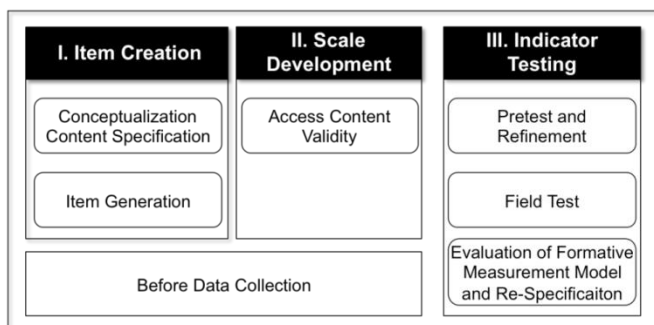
I. Item Creation

Conceptualization Content Specification

Item Generation

II. Scale Development

Access Content Validity

III. Indicator Testing

Pretest and Refinement

Field Test

Evaluation of Formative Measurement Model and Re-Specificaiton

Before Data Collection